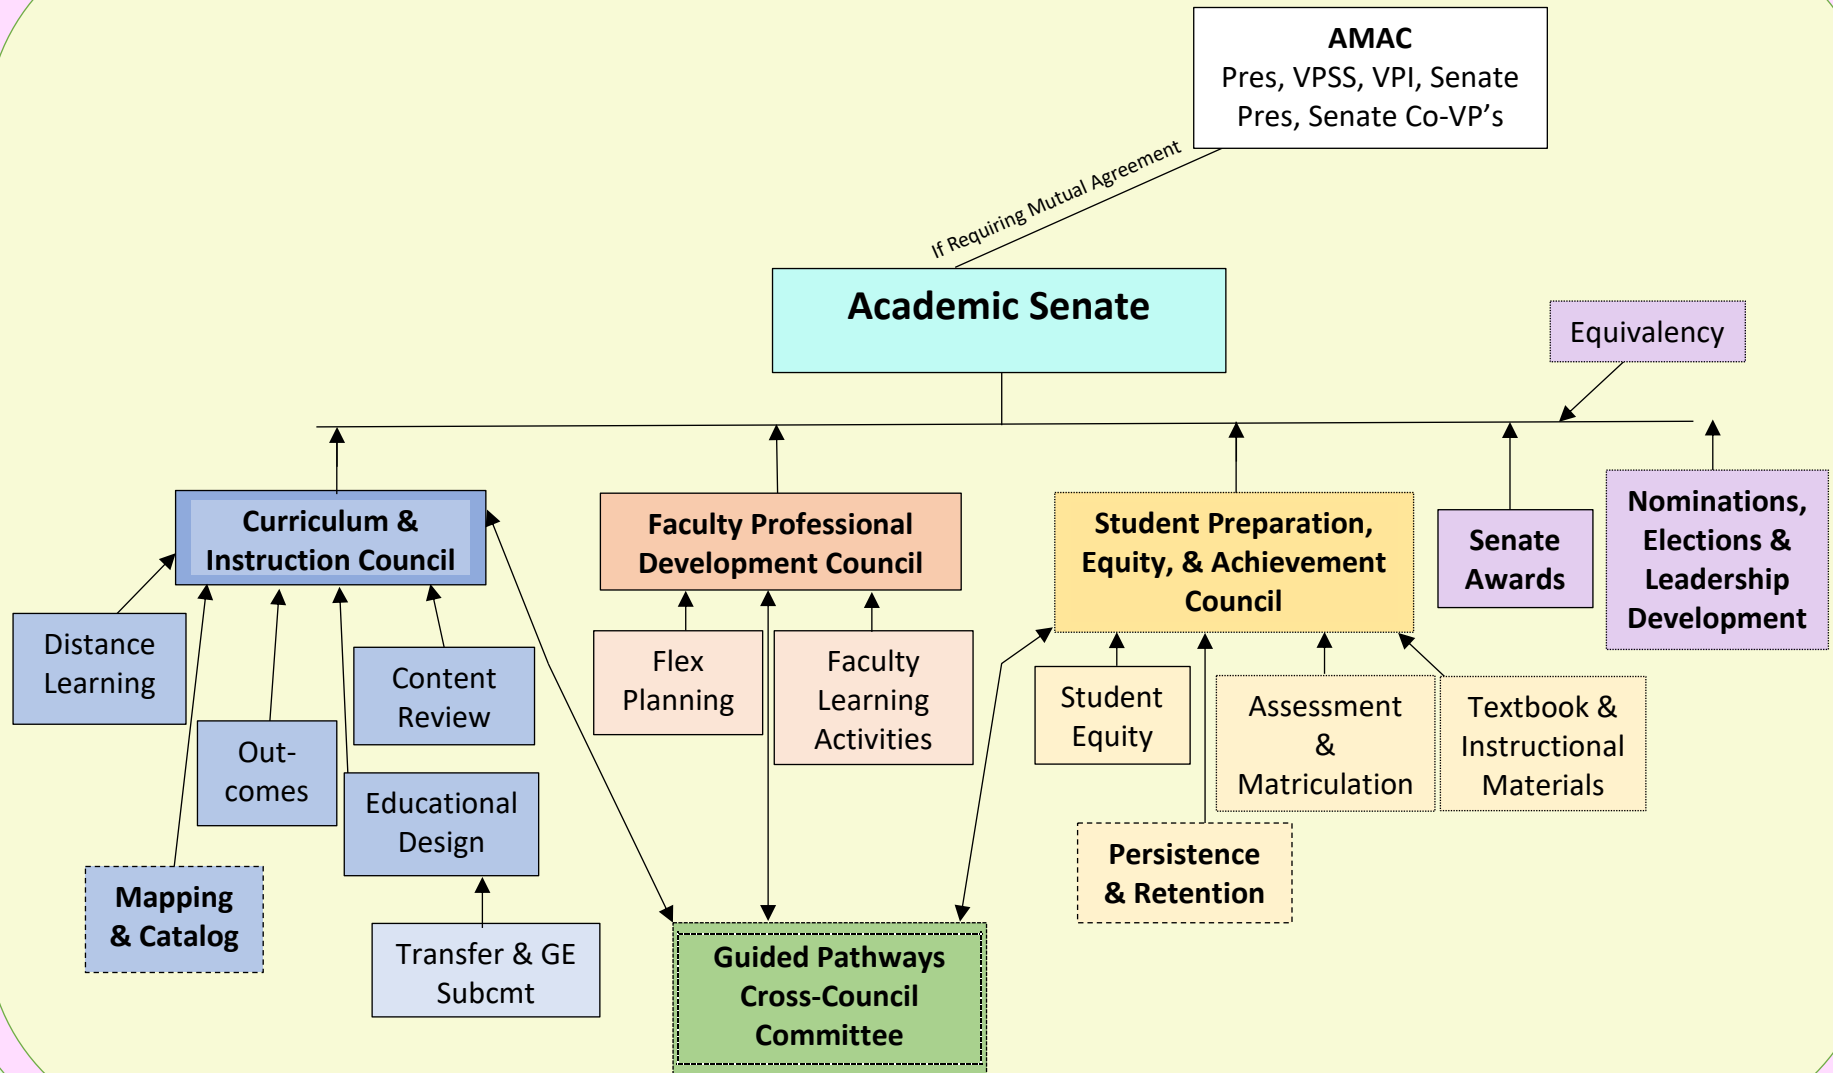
AMAC
Pres, VPSS, VPI, Senate Pres, Senate Co-VP's

If Requiring Mutual Agreement

Academic Senate

Equivalency

Curriculum & Instruction Council

Faculty Professional Development Council

Student Preparation, Equity, & Achievement Council

Senate Awards

Nominations, Elections & Leadership Development

Distance Learning

Out-comes

Content Review

Educational Design

Mapping & Catalog

Transfer & GE Subcmt

Flex Planning

Faculty Learning Activities

Guided Pathways Cross-Council Committee

Student Equity

Assessment & Matriculation

Textbook & Instructional Materials

Persistence & Retention